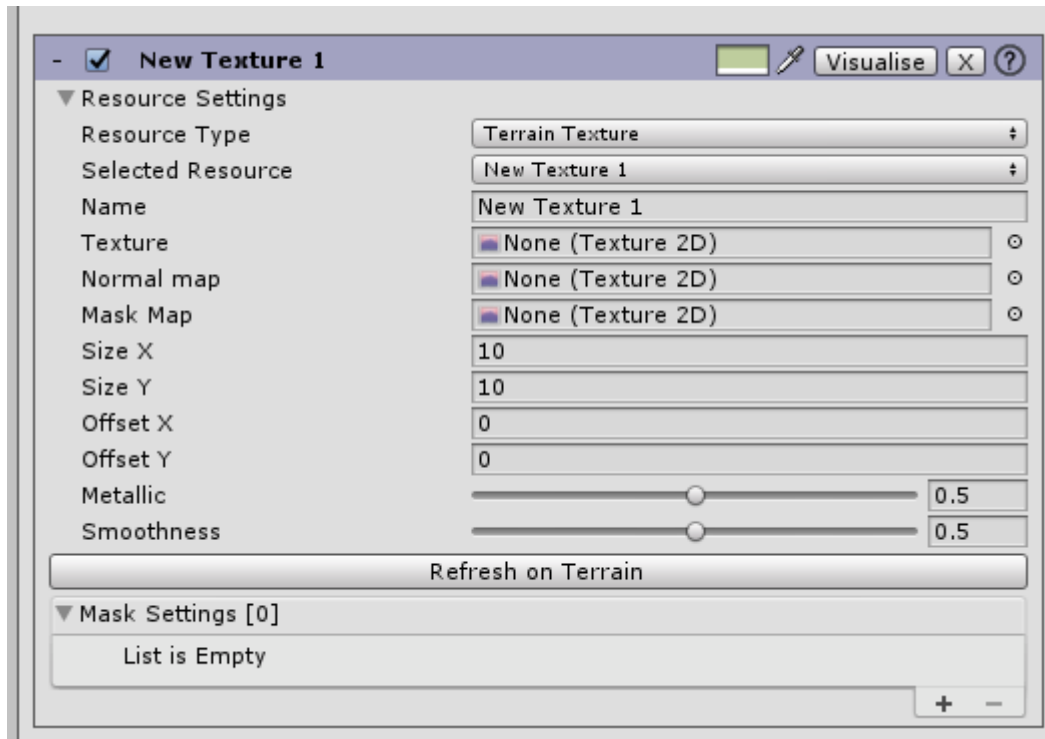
- New Texture 1 Visualise X ?

▼Resource Settings

| | |
|---|---|
| Resource Type | Terrain Texture |
| Selected Resource | New Texture 1 |
| Name | New Texture 1 |
| Texture | None (Texture 2D) |
| Normal map | None (Texture 2D) |
| Mask Map | None (Texture 2D) |
| Size X | 10 |
| Size Y | 10 |
| Offset X | 0 |
| Offset Y | 0 |
| Metallic | 0.5 |
| Smoothness | 0.5 |

Refresh on Terrain

▼Mask Settings [0]

List is Empty

+ −